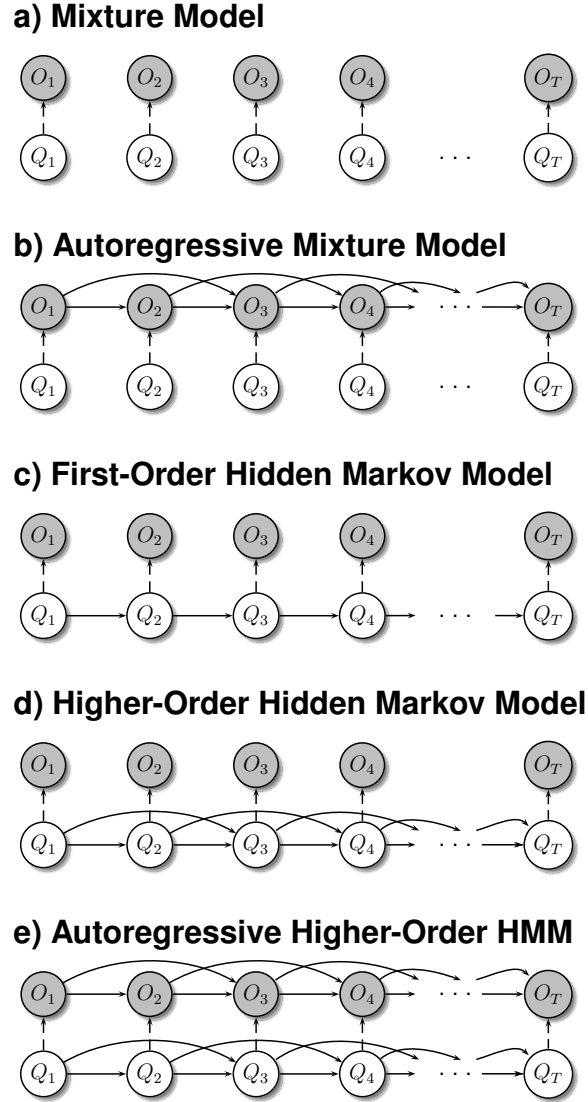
a) Mixture Model

$O_1$ $O_2$ $O_3$ $O_4$ $O_T$

$Q_1$ $Q_2$ $Q_3$ $Q_4$ $\cdots$ $Q_T$

b) Autoregressive Mixture Model

$O_1$ $O_2$ $O_3$ $O_4$ $\cdots$ $O_T$

$Q_1$ $Q_2$ $Q_3$ $Q_4$ $\cdots$ $Q_T$

c) First-Order Hidden Markov Model

$O_1$ $O_2$ $O_3$ $O_4$ $O_T$

$Q_1$ $Q_2$ $Q_3$ $Q_4$ $\cdots$ $Q_T$

d) Higher-Order Hidden Markov Model

$O_1$ $O_2$ $O_3$ $O_4$ $O_T$

$Q_1$ $Q_2$ $Q_3$ $Q_4$ $\cdots$ $Q_T$

e) Autoregressive Higher-Order HMM

$O_1$ $O_2$ $O_3$ $O_4$ $\cdots$ $O_T$

$Q_1$ $Q_2$ $Q_3$ $Q_4$ $\cdots$ $Q_T$